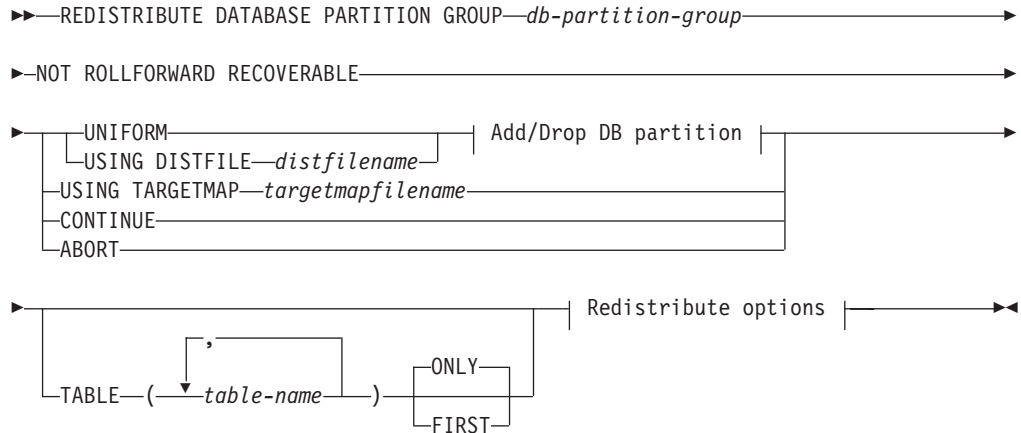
REDISTRIBUTE DATABASE PARTITION GROUP db-partition-group

NOT ROLLFORWARD RECOVERABLE

UNIFORM
USING DISTFILE distfilename
Add/Drop DB partition
USING TARGETMAP targetmapfilename
CONTINUE
ABORT

Redistribute options

TABLE ( table-name , ) ONLY
FIRST